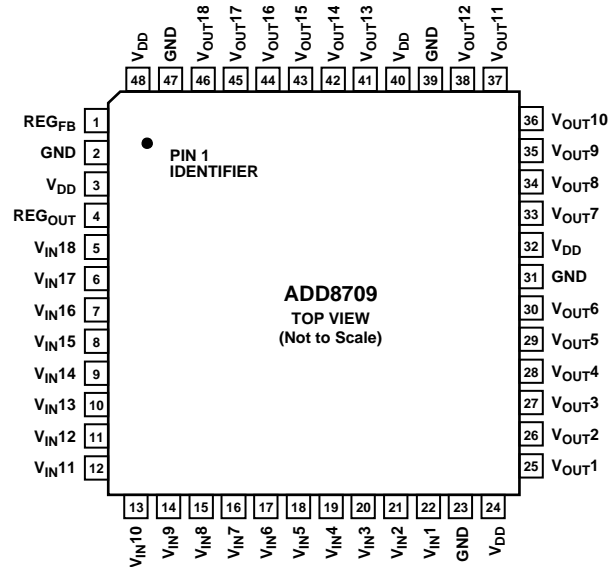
$V_{DD}$ 48
GND 47
$V_{OUT}18$ 46
$V_{OUT}17$ 45
$V_{OUT}16$ 44
$V_{OUT}15$ 43
$V_{OUT}14$ 42
$V_{OUT}13$ 41
$V_{DD}$ 40
GND 39
$V_{OUT}12$ 38
$V_{OUT}11$ 37

$REG_{FB}$ 1
GND 2
$V_{DD}$ 3
$REG_{OUT}$ 4
$V_{IN}18$ 5
$V_{IN}17$ 6
$V_{IN}16$ 7
$V_{IN}15$ 8
$V_{IN}14$ 9
$V_{IN}13$ 10
$V_{IN}12$ 11
$V_{IN}11$ 12

PIN 1
IDENTIFIER

ADD8709
TOP VIEW
(Not to Scale)

36 $V_{OUT}10$
35 $V_{OUT}9$
34 $V_{OUT}8$
33 $V_{OUT}7$
32 $V_{DD}$
31 GND
30 $V_{OUT}6$
29 $V_{OUT}5$
28 $V_{OUT}4$
27 $V_{OUT}3$
26 $V_{OUT}2$
25 $V_{OUT}1$

13 $V_{IN}10$
14 $V_{IN}9$
15 $V_{IN}8$
16 $V_{IN}7$
17 $V_{IN}6$
18 $V_{IN}5$
19 $V_{IN}4$
20 $V_{IN}3$
21 $V_{IN}2$
22 $V_{IN}1$
23 GND
24 $V_{DD}$